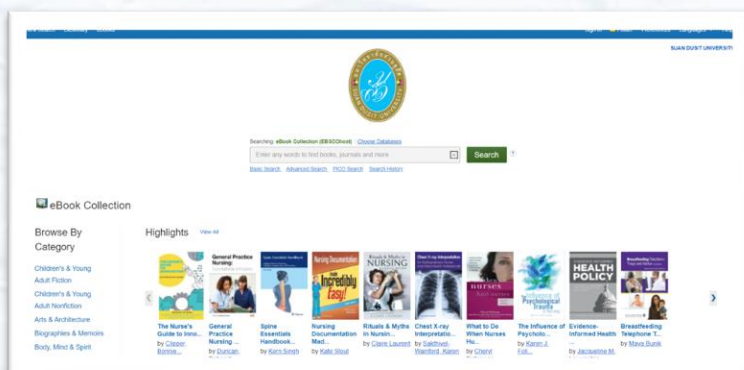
SUAN DUSIT UNIVERSITY

Searching: eBook Collection (EBSCOhost) Choose Databases

Enter any words to find books, journals and more

Search

Basic Search Advanced Search PICO Search Search History

eBook Collection

Browse By Category

Children's & Young Adult Fiction

Children's & Young Adult Nonfiction

Arts & Architecture

Biographies & Memoirs

Body, Mind & Spirit

Highlights View All

The Nurse's Guide to Inno... by Clipper, Bonnie...

General Practice Nursing ... by Duncan, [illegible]

Spine Essentials Handbook... by Karn Singh

Nursing Documentation Mad... by Kate Stout

Rituals & Myths in Nursin... by Claire Laurent

Chest X-ray Interpretatio... by Sakthivel, Wainford, Karen

What to Do When Nurses Hu... by Cheryl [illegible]

The Influence of Psycholo... by Karen J. Foli...

Evidence-Informed Health ... by Jacqueline M. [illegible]

Breastfeeding Telephone T... by Maya Bunik